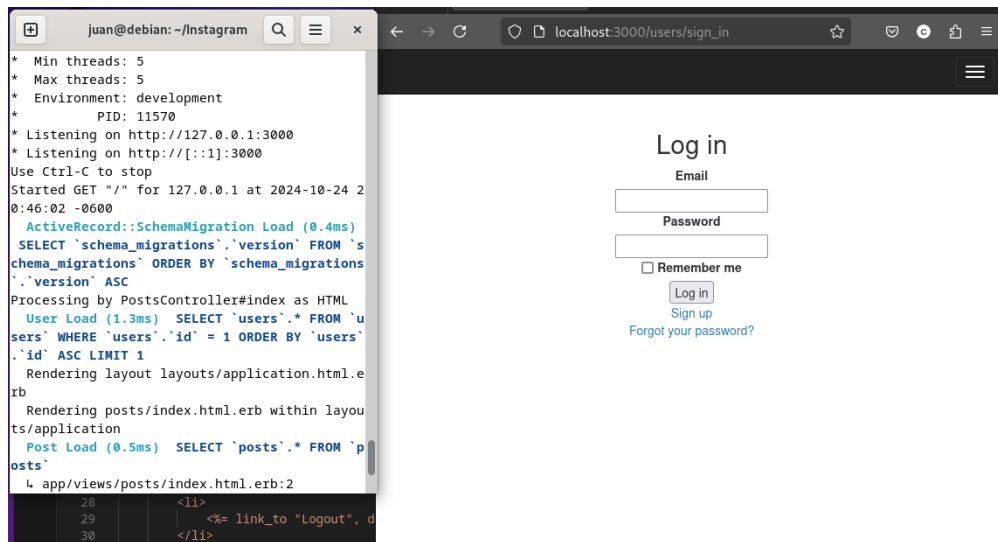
juan@debian: ~/Instagram

* Min threads: 5
* Max threads: 5
* Environment: development
* PID: 11570
* Listening on http://127.0.0.1:3000
* Listening on http://[::1]:3000
Use Ctrl-C to stop
Started GET "/" for 127.0.0.1 at 2024-10-24 20:46:02 -0600
ActiveRecord::SchemaMigration Load (0.4ms) SELECT `schema_migrations`.`version` FROM `schema_migrations` ORDER BY `schema_migrations`.`version` ASC
Processing by PostsController#index as HTML
User Load (1.3ms) SELECT `users`.* FROM `users` WHERE `users`.`id` = 1 ORDER BY `users`.`id` ASC LIMIT 1
Rendering layout layouts/application.html.erb
Rendering posts/index.html.erb within layouts/application
Post Load (0.5ms) SELECT `posts`.* FROM `posts`
↳ app/views/posts/index.html.erb:2

28 <li>
29 <%= link_to "Logout", d
30 </li>

localhost:3000/users/sign_in

Log in
Email
Password
Remember me
Log in
Sign up
Forgot your password?